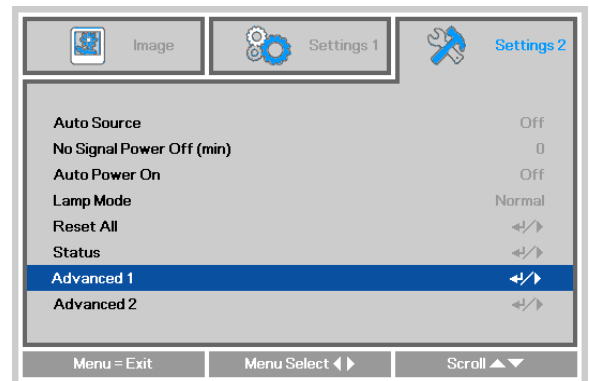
Image | Settings 1 | Settings 2

| | |
|---|---|
| Auto Source | Off |
| No Signal Power Off (min) | 0 |
| Auto Power On | Off |
| Lamp Mode | Normal |
| Reset All | ↵/▶ |
| Status | ↵/▶ |
| Advanced 1 | ↵/▶ |
| Advanced 2 | ↵/▶ |

Menu = Exit | Menu Select ◀ ▶ | Scroll ▲▼